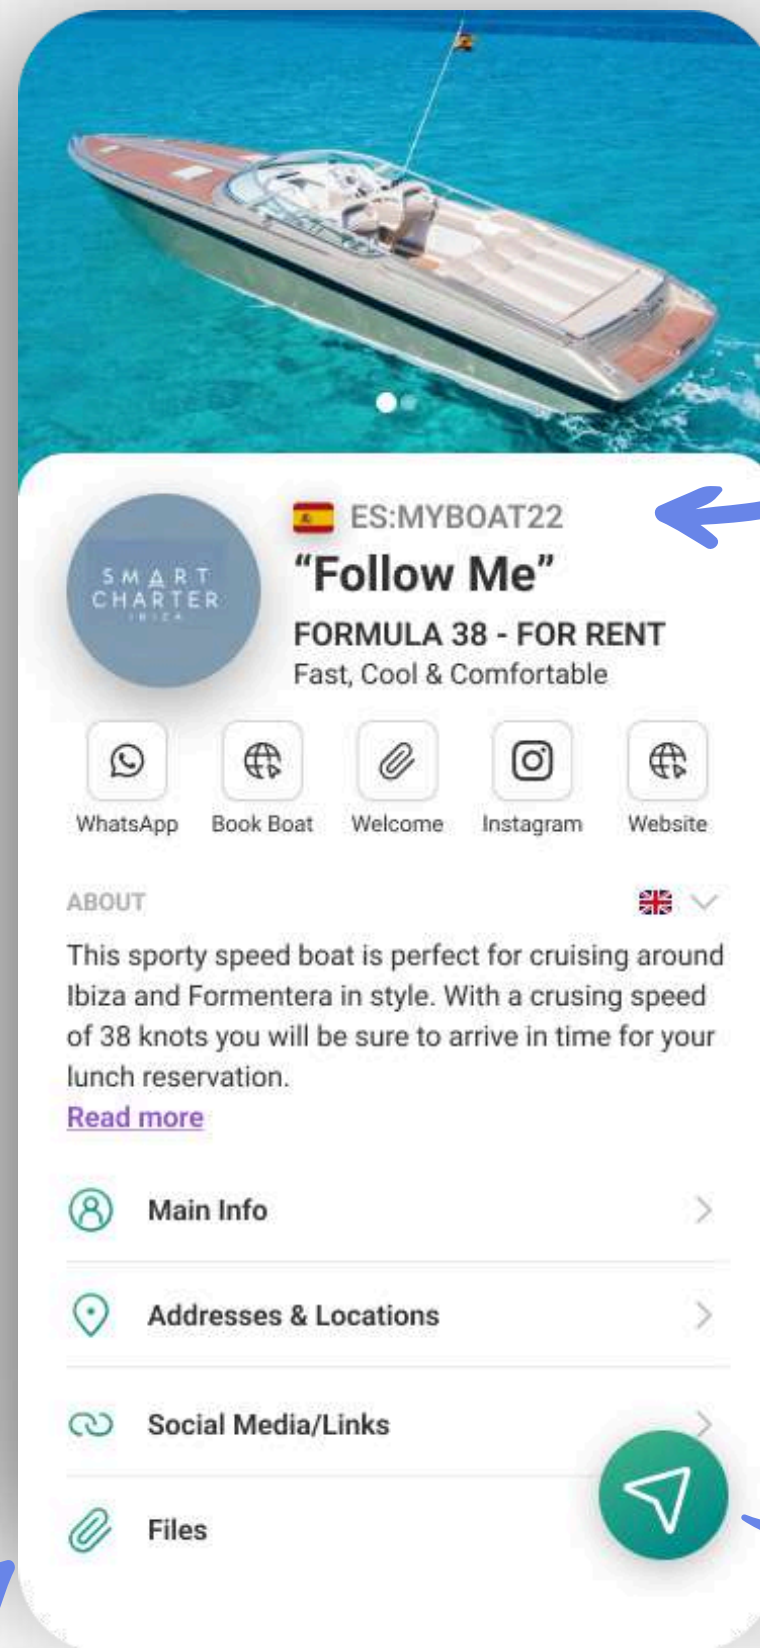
SMART CHARTER IBIZA

ES:MYBOAT22

“Follow Me”

FORMULA 38 - FOR RENT

Fast, Cool & Comfortable

WhatsApp Book Boat Welcome Instagram Website

ABOUT

This sporty speed boat is perfect for cruising around Ibiza and Formentera in style. With a crusing speed of 38 knots you will be sure to arrive in time for your lunch reservation.

Read more

Main Info

Addresses & Locations

Social Media/Links

Files